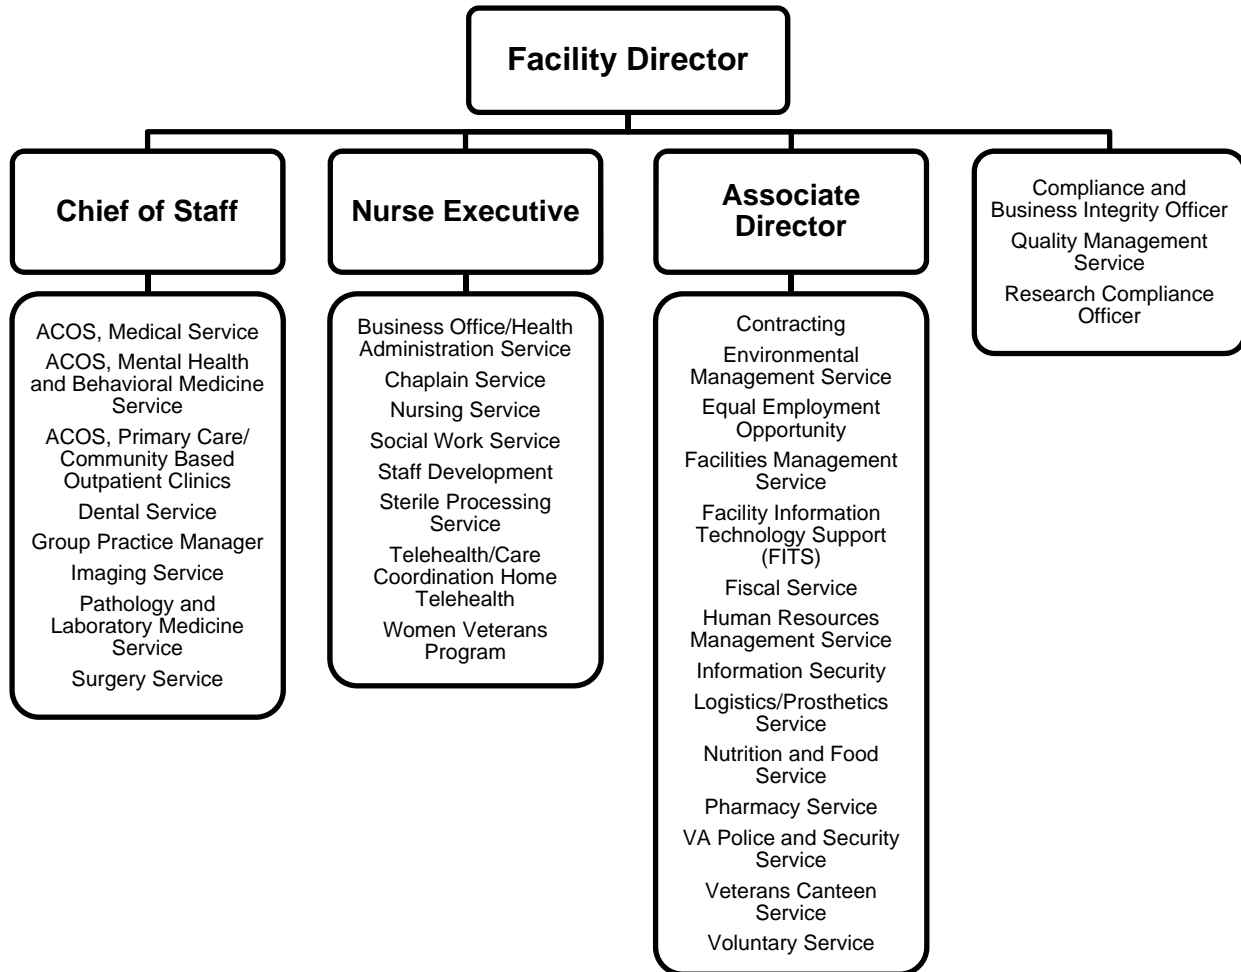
Facility Director

Chief of Staff

ACOS, Medical Service
ACOS, Mental Health and Behavioral Medicine Service
ACOS, Primary Care/ Community Based Outpatient Clinics
Dental Service
Group Practice Manager
Imaging Service
Pathology and Laboratory Medicine Service
Surgery Service

Nurse Executive

Business Office/Health Administration Service
Chaplain Service
Nursing Service
Social Work Service
Staff Development
Sterile Processing Service
Telehealth/Care Coordination Home Telehealth
Women Veterans Program

Associate Director

Contracting
Environmental Management Service
Equal Employment Opportunity
Facilities Management Service
Facility Information Technology Support (FITS)
Fiscal Service
Human Resources Management Service
Information Security
Logistics/Prosthetics Service
Nutrition and Food Service
Pharmacy Service
VA Police and Security Service
Veterans Canteen Service
Voluntary Service

Compliance and Business Integrity Officer
Quality Management Service
Research Compliance Officer